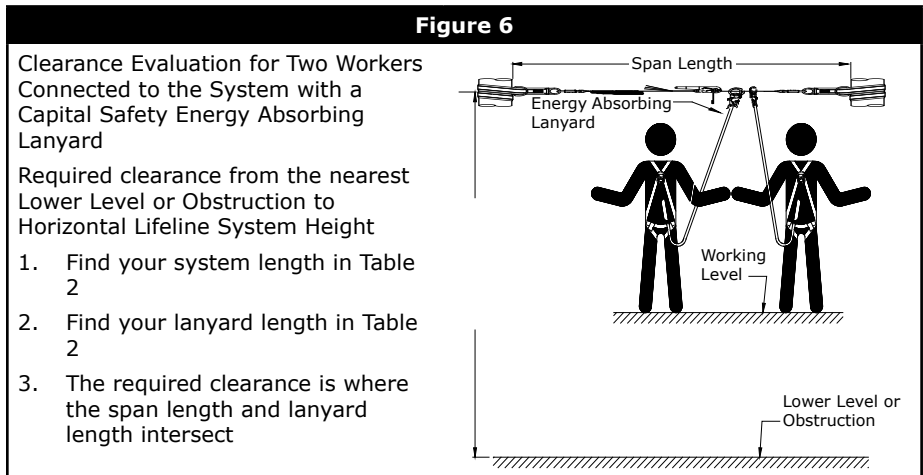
Figure 6

Clearance Evaluation for Two Workers Connected to the System with a Capital Safety Energy Absorbing Lanyard

Required clearance from the nearest Lower Level or Obstruction to Horizontal Lifeline System Height

1. Find your system length in Table 2

2. Find your lanyard length in Table 2

3. The required clearance is where the span length and lanyard length intersect

Span Length

Energy Absorbing Lanyard

Working Level

Lower Level or Obstruction